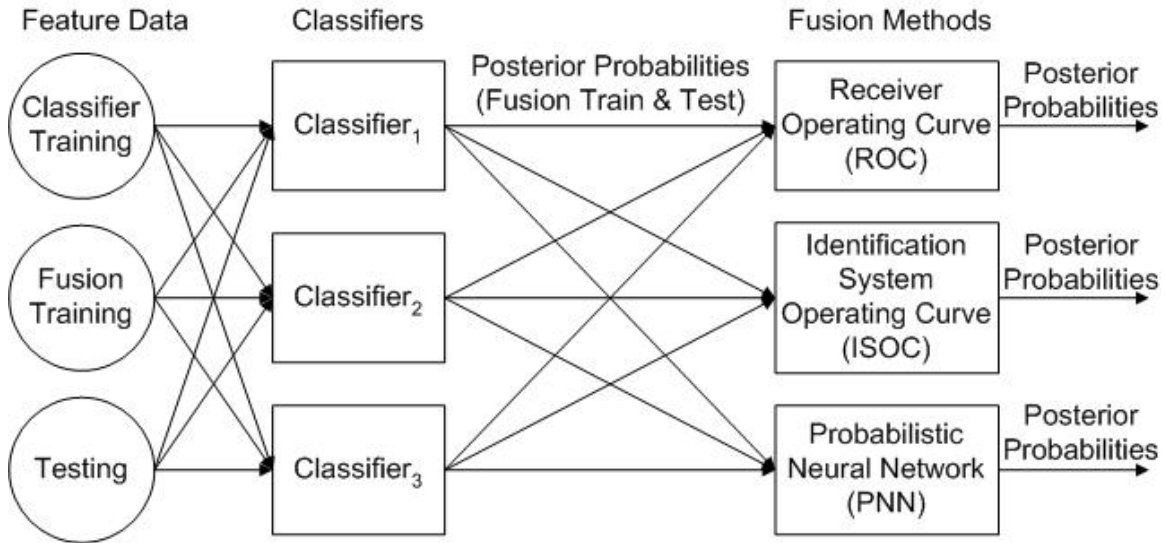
Feature Data

Classifiers

Fusion Methods

Classifier Training

Fusion Training

Testing

Classifier$_1$

Classifier$_2$

Classifier$_3$

Posterior Probabilities (Fusion Train & Test)

Receiver Operating Curve (ROC)

Identification System Operating Curve (ISOC)

Probabilistic Neural Network (PNN)

Posterior Probabilities

Posterior Probabilities

Posterior Probabilities